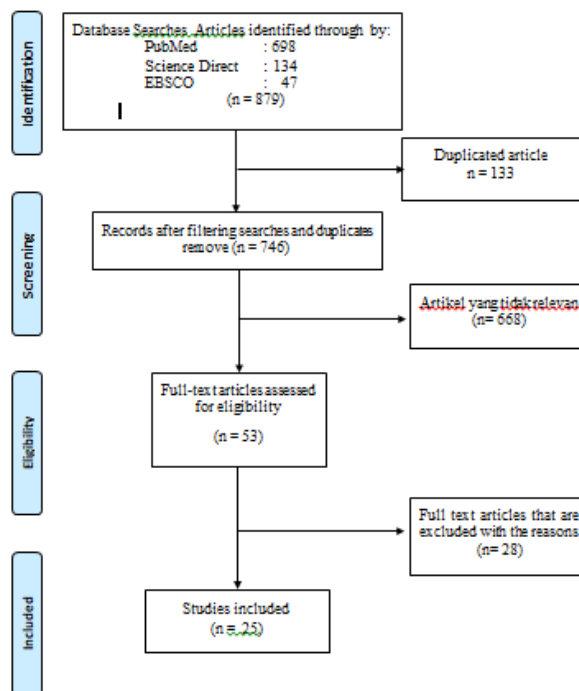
Identification

Database Searches, Articles identified through by:
PubMed : 698
Science Direct : 134
EBSCO : 47
(n = 879)

Duplicated article
n = 133

Screening

Records after filtering searches and duplicates remove (n = 746)

Artikel yang tidak relevan
(n= 668)

Eligibility

Full-text articles assessed for eligibility

(n = 53)

Full text articles that are excluded with the reasons
(n= 28)

Included

Studies included
(n = 25)